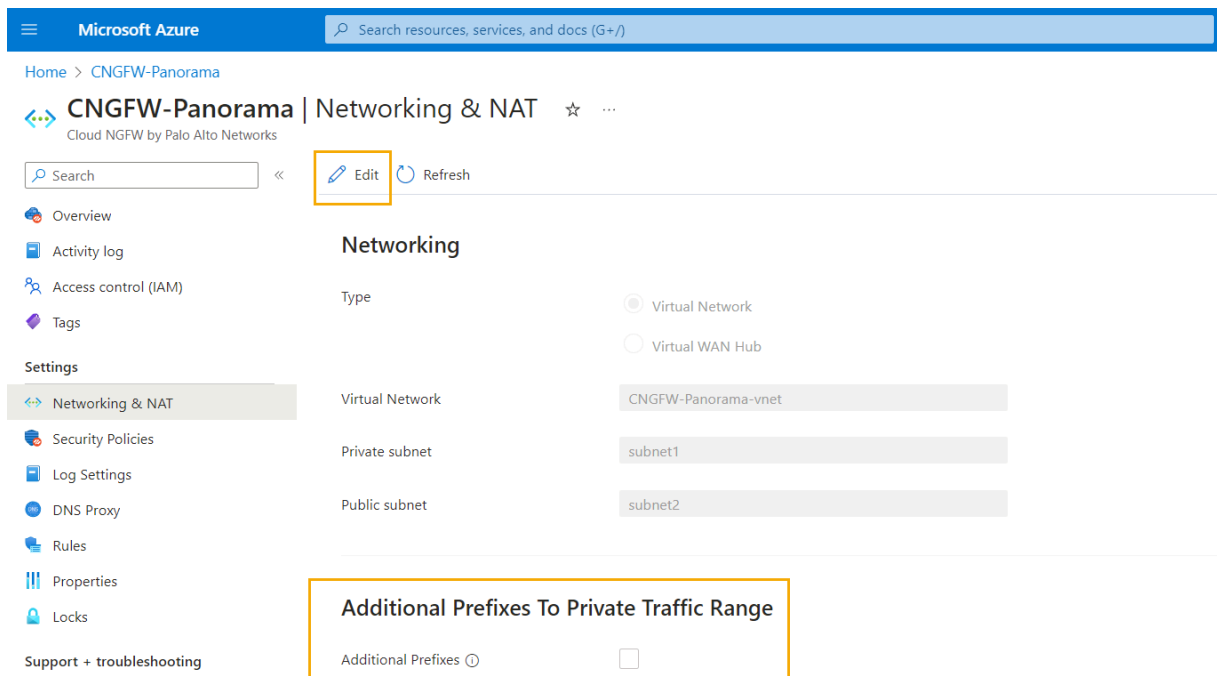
Microsoft Azure

Search resources, services, and docs (G+/)

Home > CNGFW-Panorama

CNGFW-Panorama | Networking & NAT ☆ ···

Cloud NGFW by Palo Alto Networks

Search «

Overview

Activity log

Access control (IAM)

Tags

Settings

Networking & NAT

Security Policies

Log Settings

DNS Proxy

Rules

Properties

Locks

Support + troubleshooting

Edit Refresh

Networking

Type

Virtual Network

Virtual WAN Hub

Virtual Network CNGFW-Panorama-vnet

Private subnet subnet1

Public subnet subnet2

Additional Prefixes To Private Traffic Range

Additional Prefixes